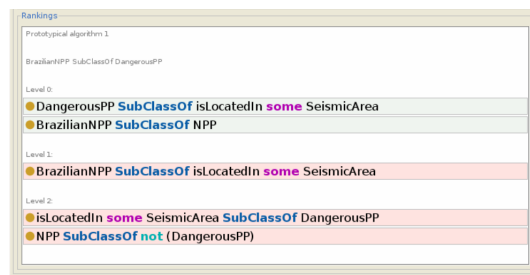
Rankings

Prototypical algorithm 1

BrazilianNPP SubClassOf DangerousPP

Level 0:

DangerousPP SubClassOf isLocatedIn some SeismicArea

BrazilianNPP SubClassOf NPP

Level 1:

BrazilianNPP SubClassOf isLocatedIn some SeismicArea

Level 2:

isLocatedIn some SeismicArea SubClassOf DangerousPP

NPP SubClassOf not (DangerousPP)